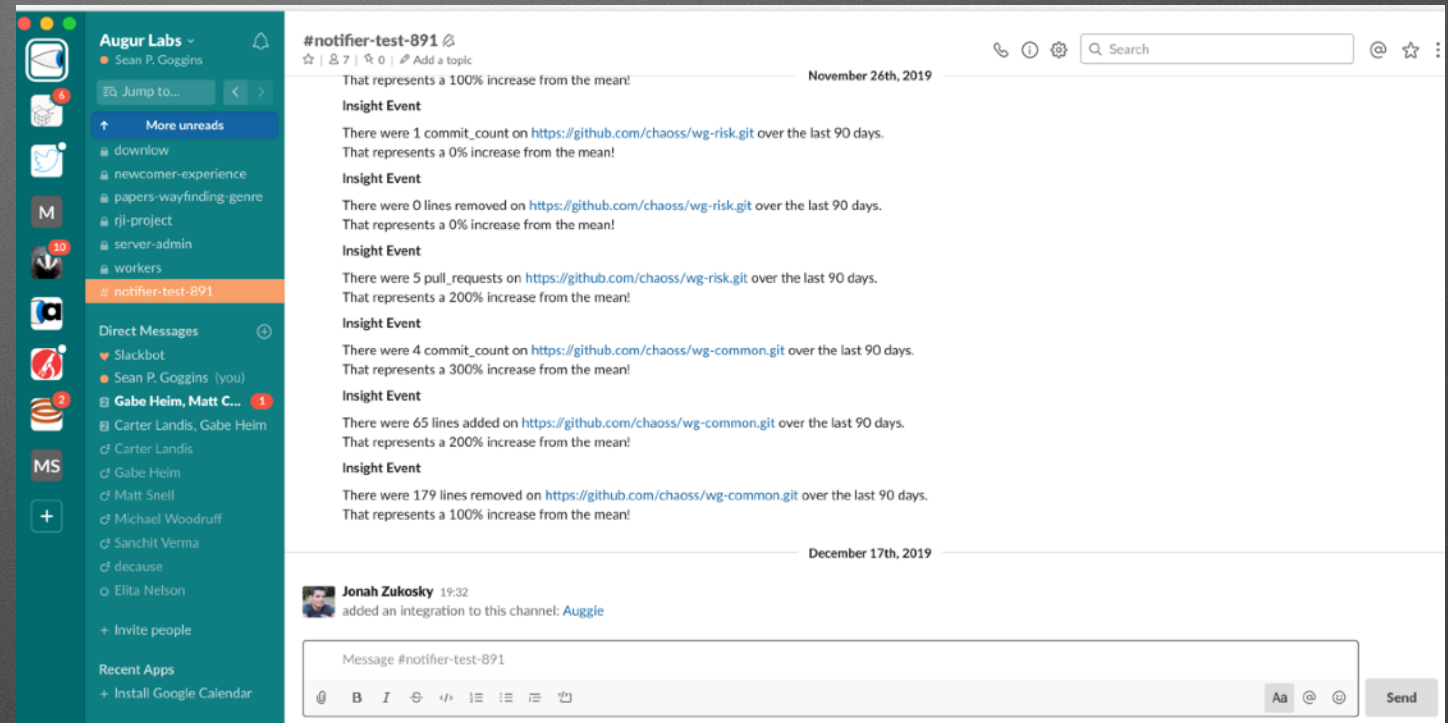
6
M
10
2
MS
+

Augur Labs
Sean P. Goggins
Jump to...
More unreads
downlow
newcomer-experience
papers-wayfinding-genre
rji-project
server-admin
workers
# notifier-test-891

Direct Messages
Slackbot
Sean P. Goggins (you)
Gabe Heim, Matt C... 1
Carter Landis, Gabe Heim
Carter Landis
Gabe Heim
Matt Snell
Michael Woodruff
Sanchit Verma
decause
Elita Nelson

+ Invite people

Recent Apps
+ Install Google Calendar

#notifier-test-891
7 | 0 | Add a topic

Search

That represents a 100% increase from the mean!

November 26th, 2019

Insight Event

There were 1 commit_count on https://github.com/chaoss/wg-risk.git over the last 90 days.
That represents a 0% increase from the mean!

Insight Event

There were 0 lines removed on https://github.com/chaoss/wg-risk.git over the last 90 days.
That represents a 0% increase from the mean!

Insight Event

There were 5 pull_requests on https://github.com/chaoss/wg-risk.git over the last 90 days.
That represents a 200% increase from the mean!

Insight Event

There were 4 commit_count on https://github.com/chaoss/wg-common.git over the last 90 days.
That represents a 300% increase from the mean!

Insight Event

There were 65 lines added on https://github.com/chaoss/wg-common.git over the last 90 days.
That represents a 200% increase from the mean!

Insight Event

There were 179 lines removed on https://github.com/chaoss/wg-common.git over the last 90 days.
That represents a 100% increase from the mean!

December 17th, 2019

Jonah Zukosky 19:32
added an integration to this channel: Auggie

Message #notifier-test-891

B I

Aa

Send